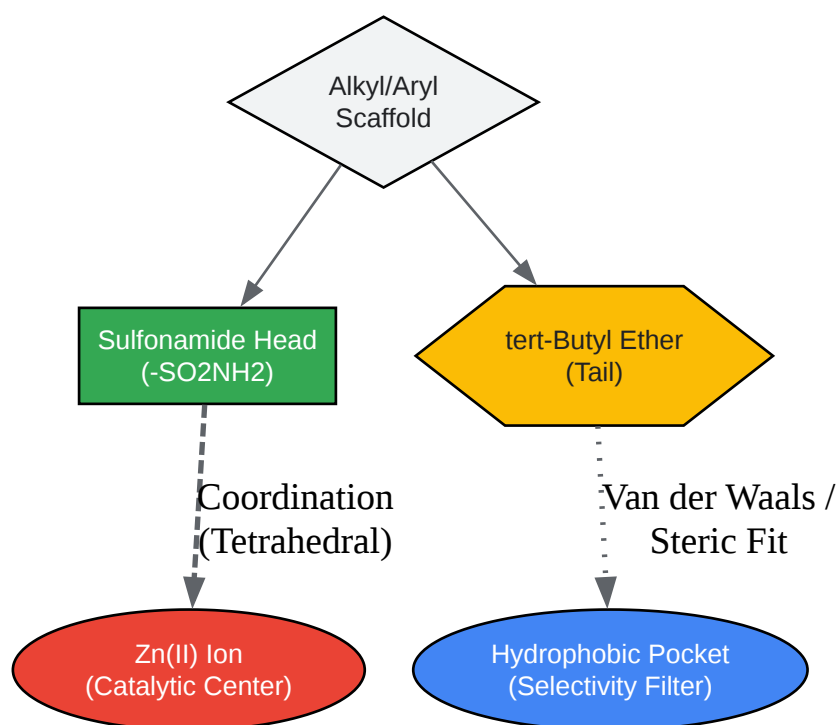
Alkyl/Aryl
Scaffold

Sulfonamide Head
(-SO2NH2)

tert-Butyl Ether
(Tail)

Coordination
(Tetrahedral)

Van der Waals /
Steric Fit

Zn(II) Ion
(Catalytic Center)

Hydrophobic Pocket
(Selectivity Filter)